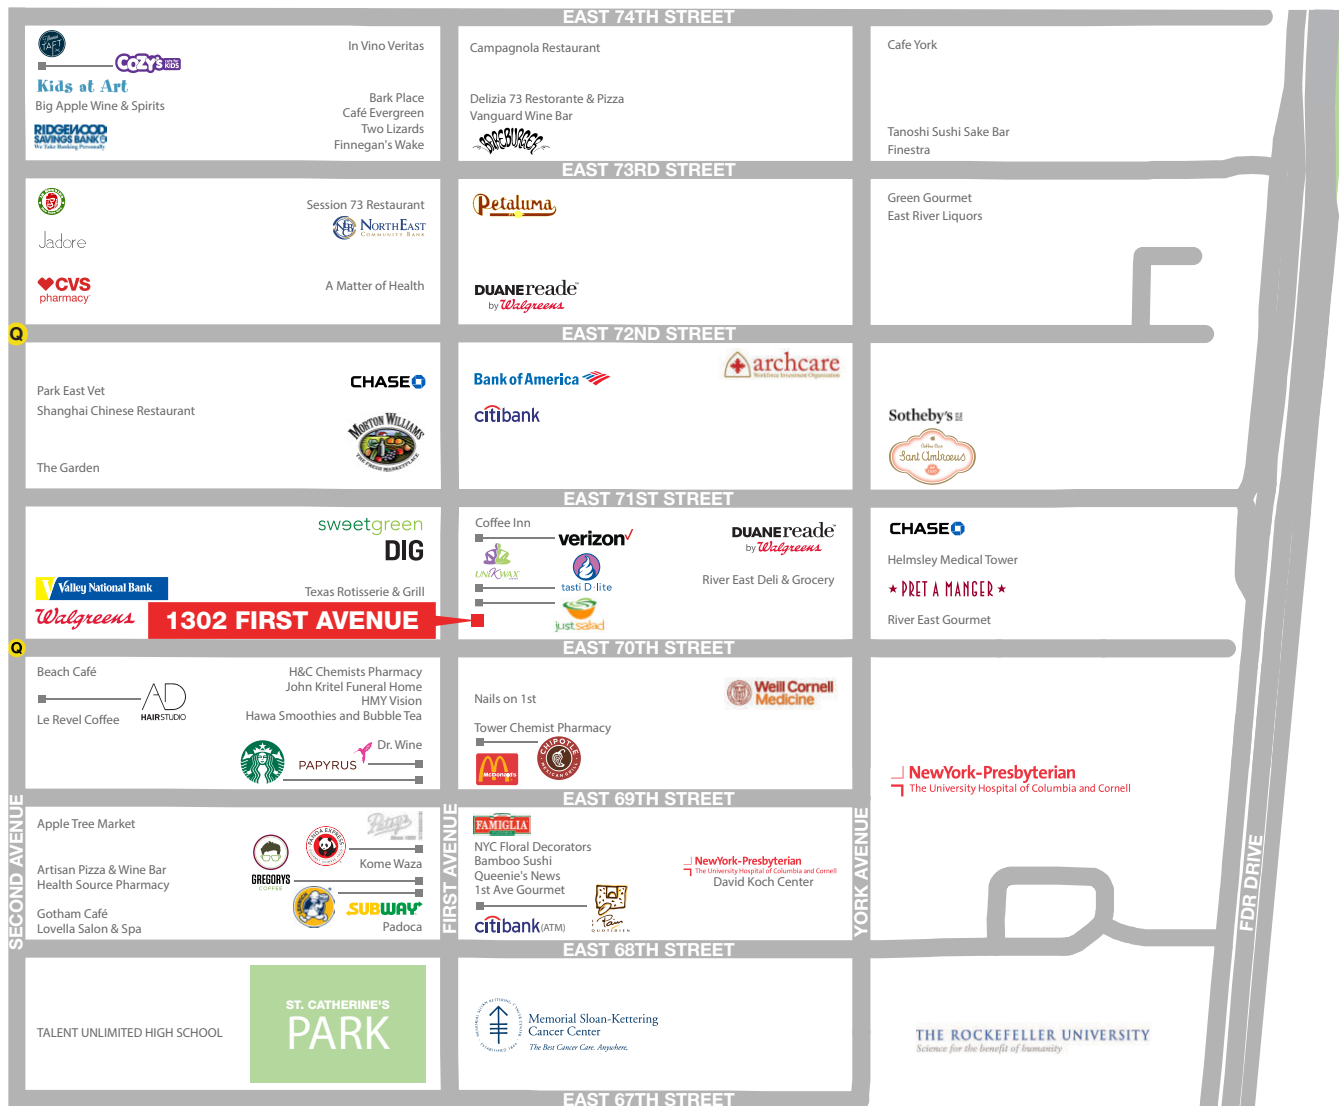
EAST 74TH STREET

Kids at Art
Big Apple Wine & Spirits
RIDGEWOOD SAVINGS BANK
In Vino Veritas
Bark Place
Café Evergreen
Two Lizards
Finnegan's Wake

Campagnola Restaurant
Delizia 73 Restorante & Pizza
Vanguard Wine Bar
BAREBURGER

Cafe York
Tanoshi Sushi Sake Bar
Finestra

EAST 73RD STREET

Jadore
CVS pharmacy
Session 73 Restaurant
NorthEast Community Bank
A Matter of Health

Petaluma
DUANEreade by Walgreens

Green Gourmet
East River Liquors

Q
EAST 72ND STREET

Park East Vet
Shanghai Chinese Restaurant
The Garden
CHASE
Morton Williams

Bank of America
citibank
archcare

Sotheby's
Sant Ambroeus

EAST 71ST STREET

sweetgreen
DIG
Valley National Bank
Texas Rotisserie & Grill
Walgreens
1302 FIRST AVENUE

Coffee Inn
verizon
UNI K WAX
tasti D-lite
just salad
DUANEreade by Walgreens
River East Deli & Grocery

CHASE
Helmsley Medical Tower
PRET A MANGER
River East Gourmet

Q
EAST 70TH STREET

Beach Café
Le Revel Coffee
AD HAIRSTUDIO
H&C Chemists Pharmacy
John Kritel Funeral Home
HMY Vision
Hawa Smoothies and Bubble Tea
Dr. Wine
PAPYRUS

Nails on 1st
Tower Chemist Pharmacy
Weill Cornell Medicine
McDonald's
CHIPOTLE MEXICAN GRILL

NewYork-Presbyterian
The University Hospital of Columbia and Cornell

EAST 69TH STREET

SECOND AVENUE
Apple Tree Market
Artisan Pizza & Wine Bar
Health Source Pharmacy
Gotham Café
Lovella Salon & Spa
GREGORYS COFFEE
PANDA EXPRESS
Kome Waza
SUBWAY
Padoca

FIRST AVENUE
FAMIGLIA
NYC Floral Decorators
Bamboo Sushi
Queenie's News
1st Ave Gourmet
citibank (ATM)
Le Pain Quotidien
NewYork-Presbyterian
The University Hospital of Columbia and Cornell
David Koch Center

YORK AVENUE
FDR DRIVE

EAST 68TH STREET

TALENT UNLIMITED HIGH SCHOOL
ST. CATHERINE'S PARK

Memorial Sloan-Kettering Cancer Center
The Best Cancer Care. Anywhere.

THE ROCKEFELLER UNIVERSITY
Science for the benefit of humanity

EAST 67TH STREET